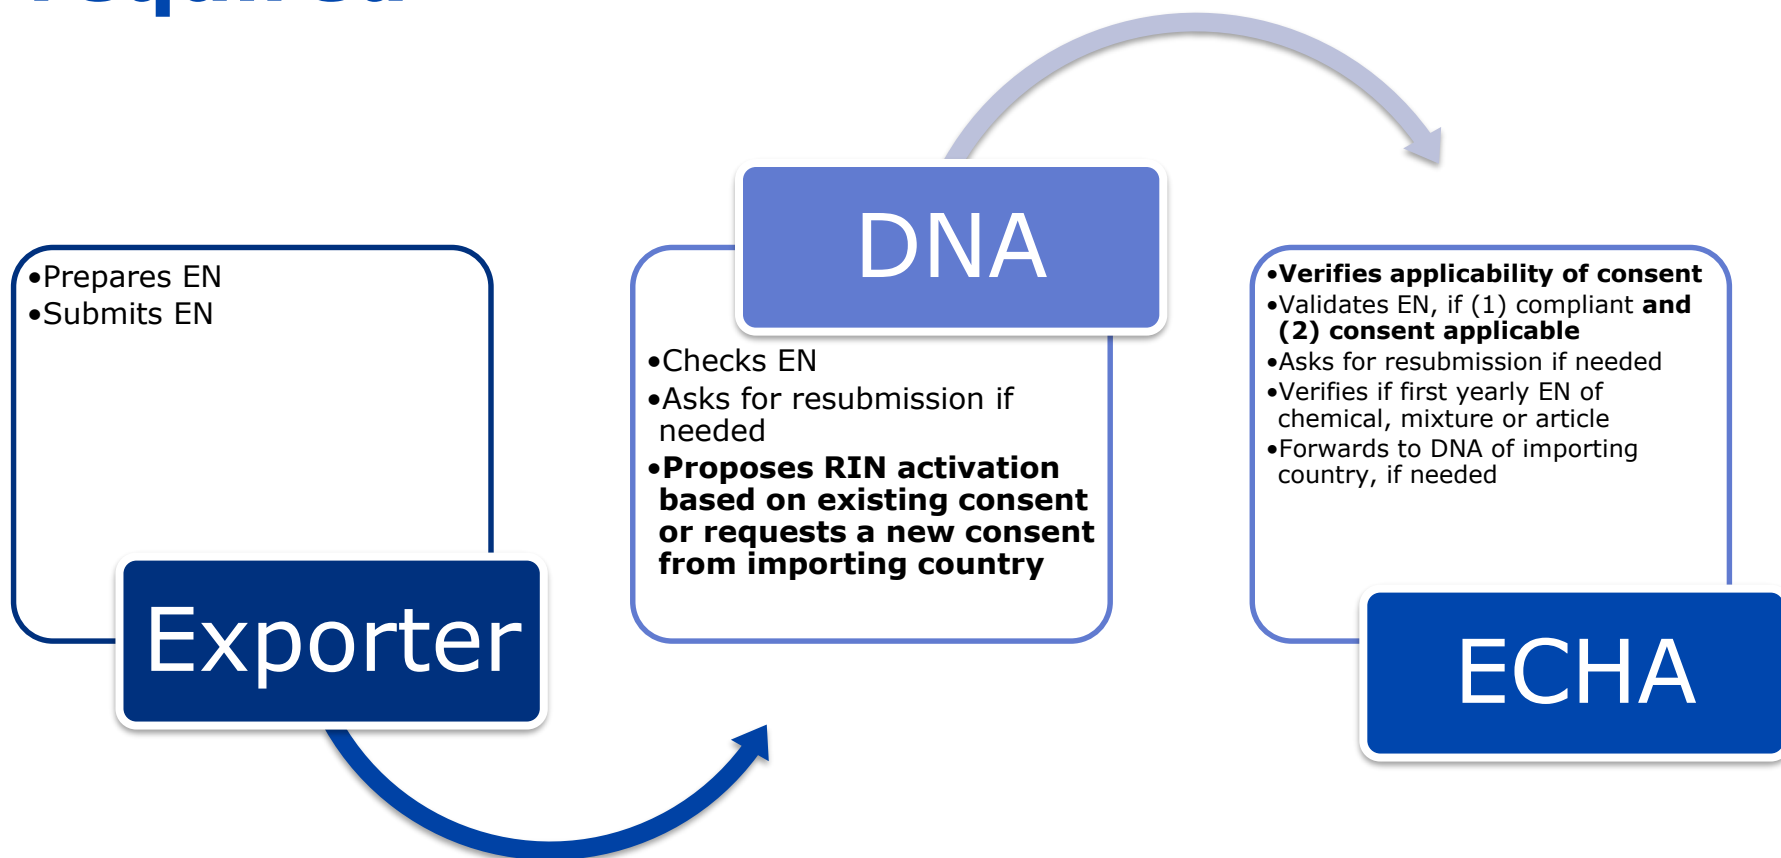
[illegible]

•Prepares EN
•Submits EN

Exporter

DNA

•Checks EN
•Asks for resubmission if needed
•**Proposes RIN activation based on existing consent or requests a new consent from importing country**

•**Verifies applicability of consent**
•Validates EN, if (1) compliant **and (2) consent applicable**
•Asks for resubmission if needed
•Verifies if first yearly EN of chemical, mixture or article
•Forwards to DNA of importing country, if needed

ECHA